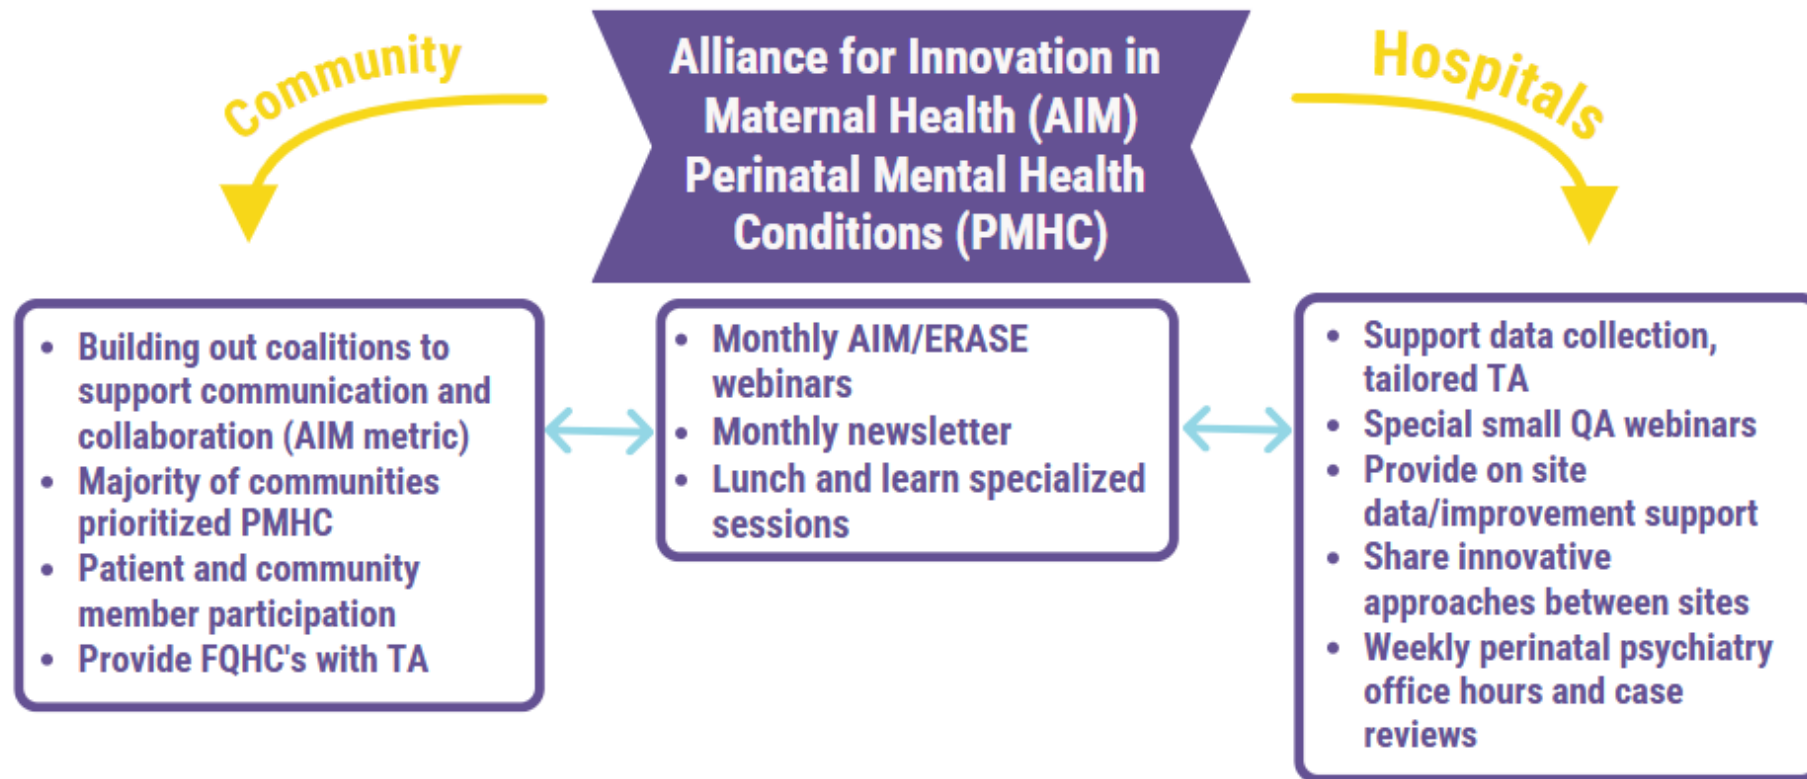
Community

Alliance for Innovation in Maternal Health (AIM) Perinatal Mental Health Conditions (PMHC)

Hospitals

- Building out coalitions to support communication and collaboration (AIM metric)
- Majority of communities prioritized PMHC
- Patient and community member participation
- Provide FQHC's with TA

- Monthly AIM/ERASE webinars
- Monthly newsletter
- Lunch and learn specialized sessions

- Support data collection, tailored TA
- Special small QA webinars
- Provide on site data/improvement support
- Share innovative approaches between sites
- Weekly perinatal psychiatry office hours and case reviews